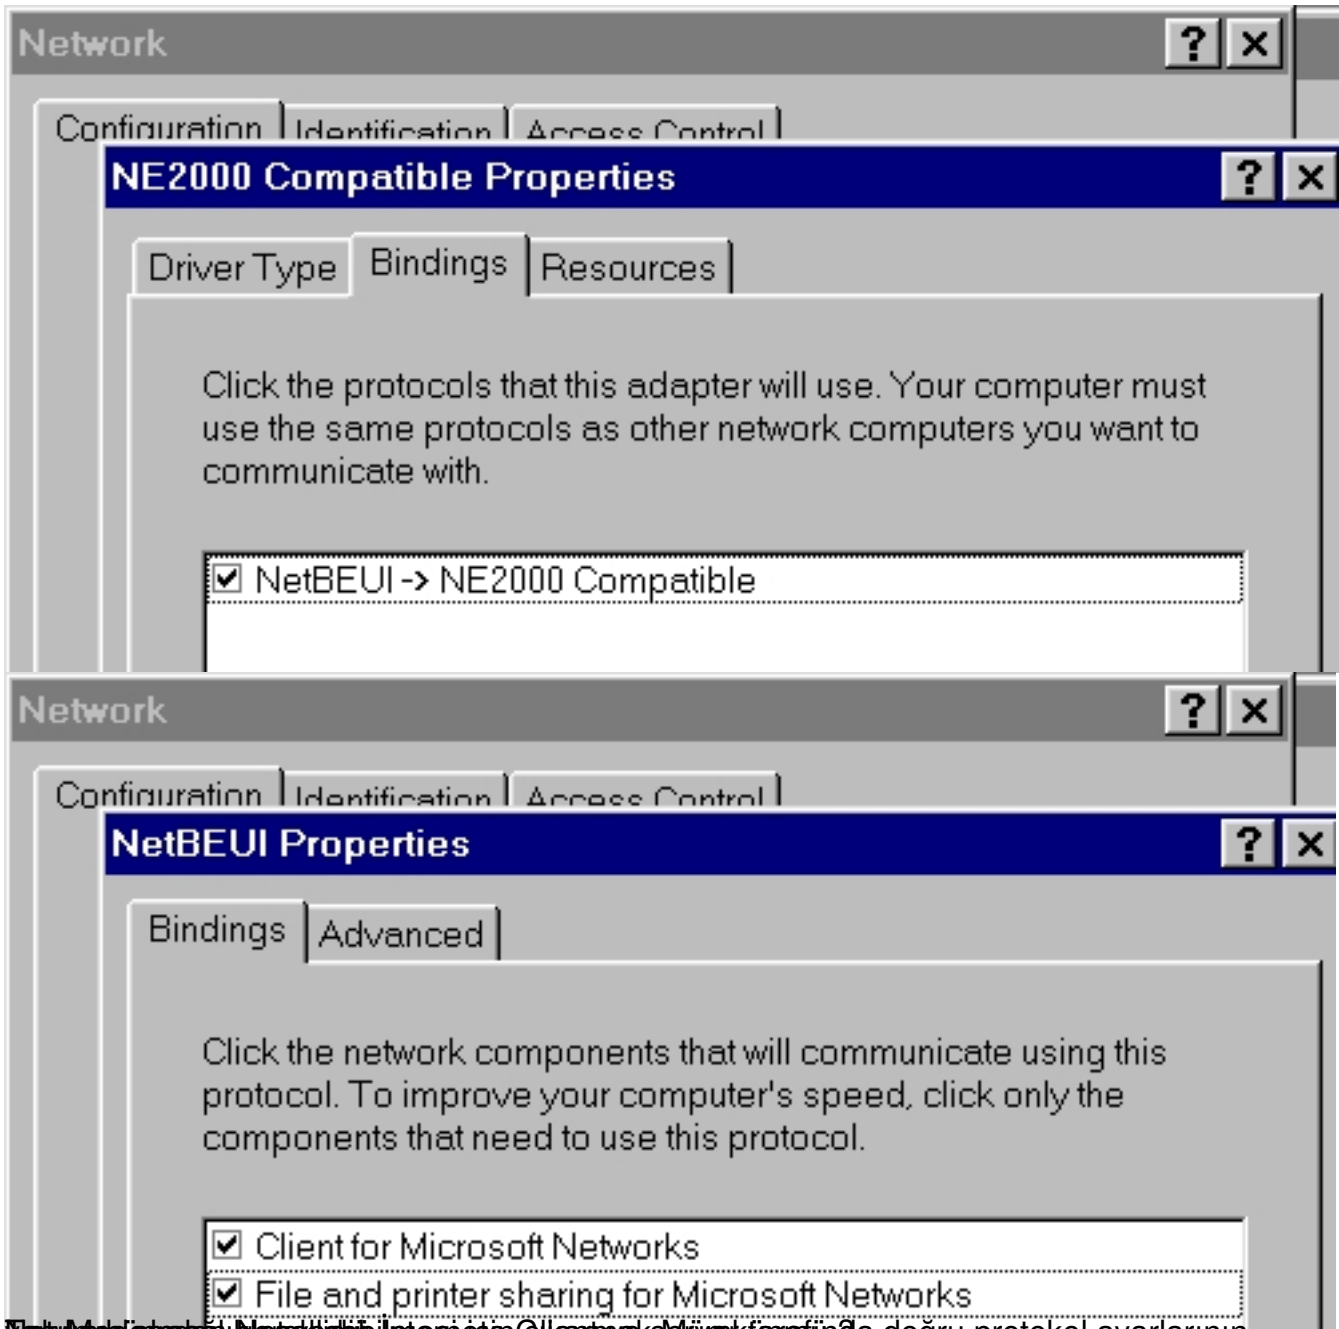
Network
?
X
Configuration
Identification
Access Control
NE2000 Compatible Properties
?
X
Driver Type
Bindings
Resources
Click the protocols that this adapter will use. Your computer must use the same protocols as other network computers you want to communicate with.
☑ NetBEUI -> NE2000 Compatible
Network
?
X
Configuration
Identification
Access Control
NetBEUI Properties
?
X
Bindings
Advanced
Click the network components that will communicate using this protocol. To improve your computer's speed, click only the components that need to use this protocol.
☑ Client for Microsoft Networks
☑ File and printer sharing for Microsoft Networks
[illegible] doğru protokol ayarlarının